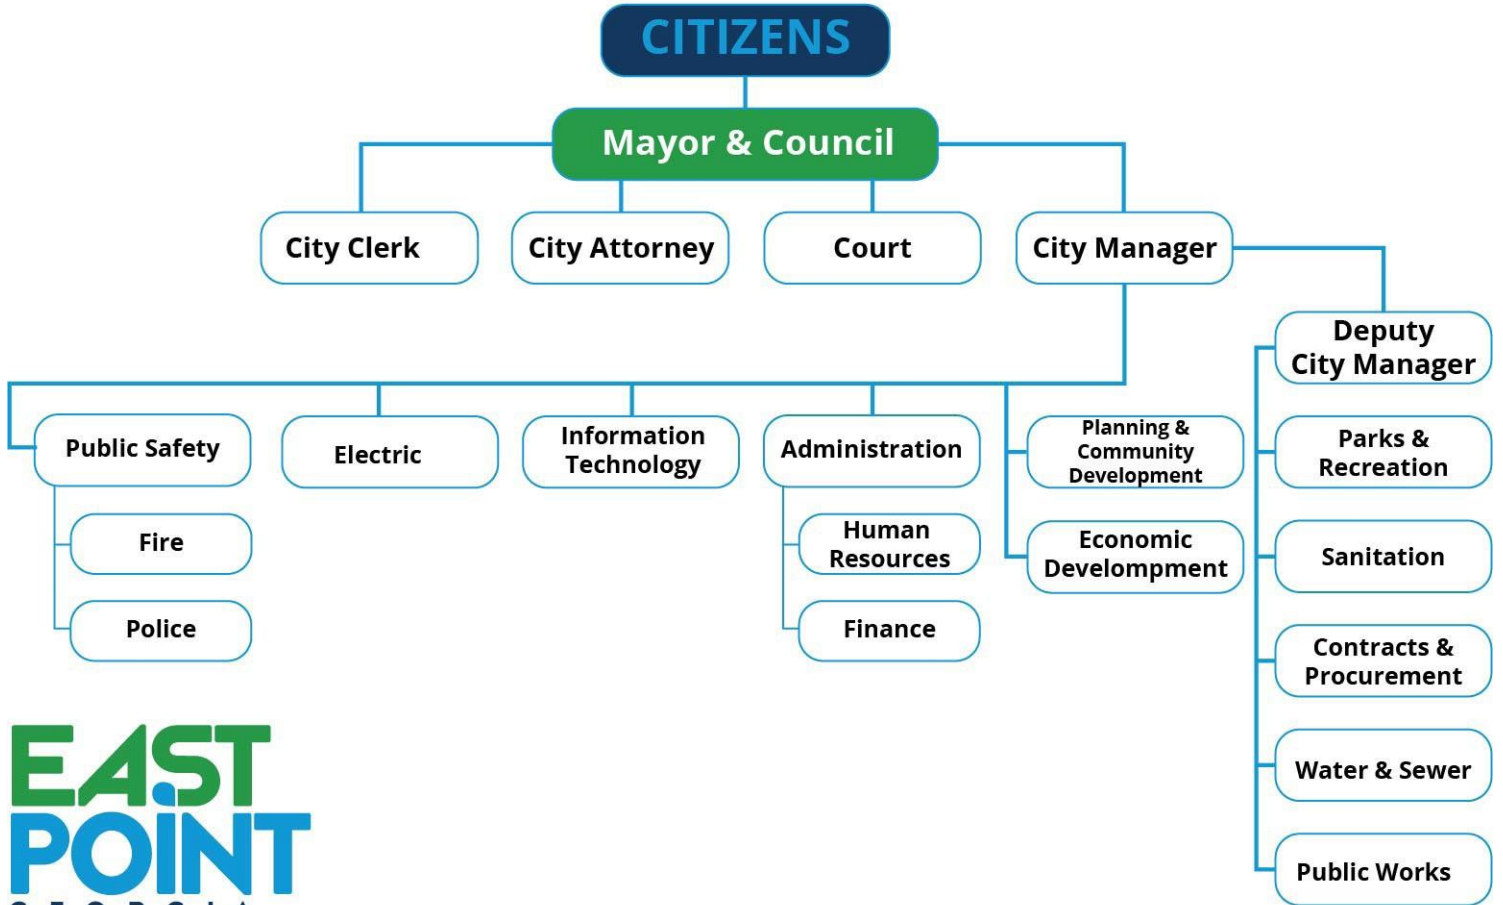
CITIZENS

Mayor & Council

City Clerk

City Attorney

Court

City Manager

Deputy City Manager

Public Safety

Fire

Police

Electric

Information Technology

Administration

Human Resources

Finance

Planning & Community Development

Economic Develompment

Parks & Recreation

Sanitation

Contracts & Procurement

Water & Sewer

Public Works

EAST POINT

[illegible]